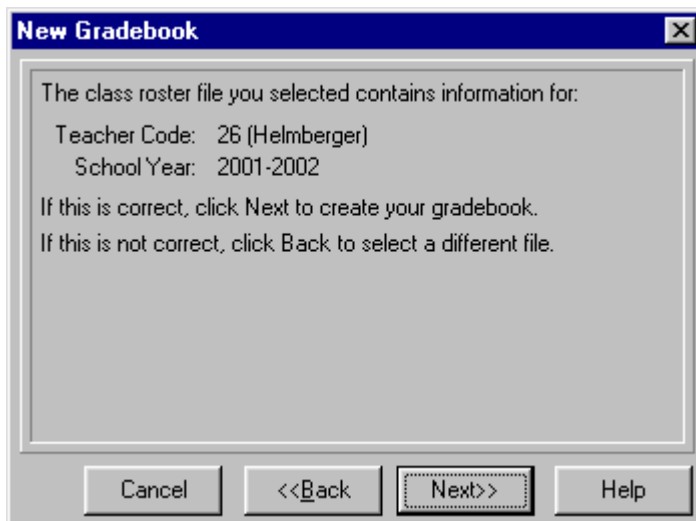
New Gradebook

The class roster file you selected contains information for:

Teacher Code: 26 (Helmberger)
School Year: 2001-2002

If this is correct, click Next to create your gradebook.

If this is not correct, click Back to select a different file.

Cancel
<<Back
Next>>
Help